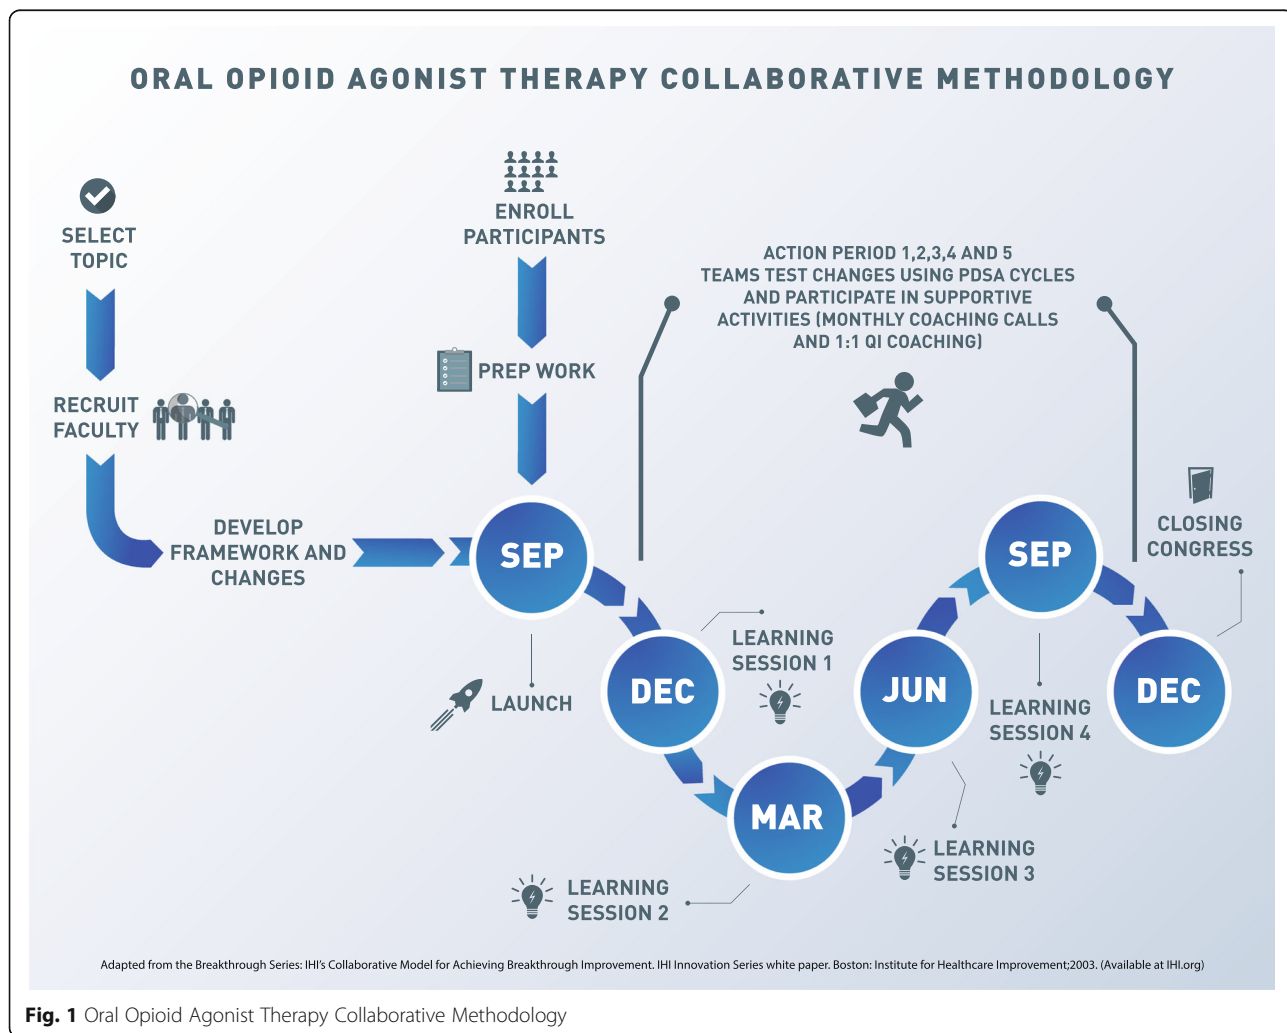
ORAL OPIOID AGONIST THERAPY COLLABORATIVE METHODOLOGY

SELECT TOPIC

RECRUIT FACULTY

DEVELOP FRAMEWORK AND CHANGES

ENROLL PARTICIPANTS

PREP WORK

ACTION PERIOD 1,2,3,4 AND 5 TEAMS TEST CHANGES USING PDSA CYCLES AND PARTICIPATE IN SUPPORTIVE ACTIVITIES (MONTHLY COACHING CALLS AND 1:1 QI COACHING)

SEP

LAUNCH

DEC

LEARNING SESSION 1

MAR

LEARNING SESSION 2

JUN

LEARNING SESSION 3

SEP

LEARNING SESSION 4

DEC

CLOSING CONGRESS

Adapted from the Breakthrough Series: IHI's Collaborative Model for Achieving Breakthrough Improvement. IHI Innovation Series white paper. Boston: Institute for Healthcare Improvement;2003. (Available at IHI.org)

Fig. 1 Oral Opioid Agonist Therapy Collaborative Methodology